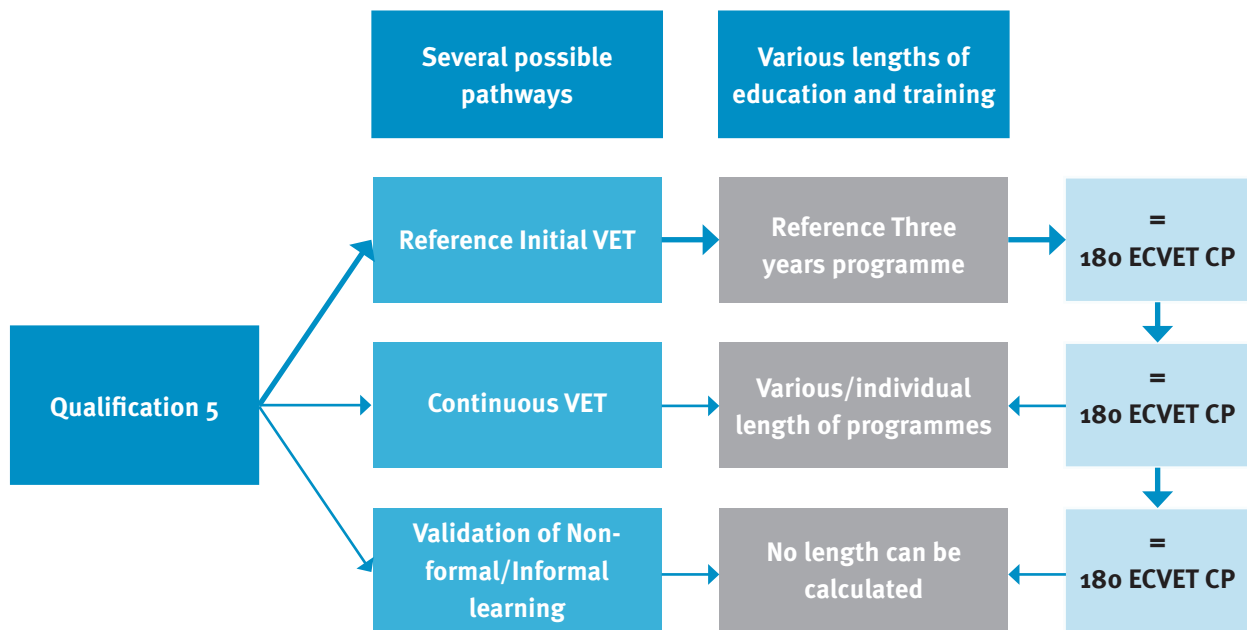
Several possible pathways

Various lengths of education and training

Qualification 5

Reference Initial VET

Reference Three years programme

=
180 ECVET CP

Continuous VET

Various/individual length of programmes

=
180 ECVET CP

Validation of Non-formal/Informal learning

No length can be calculated

=
180 ECVET CP